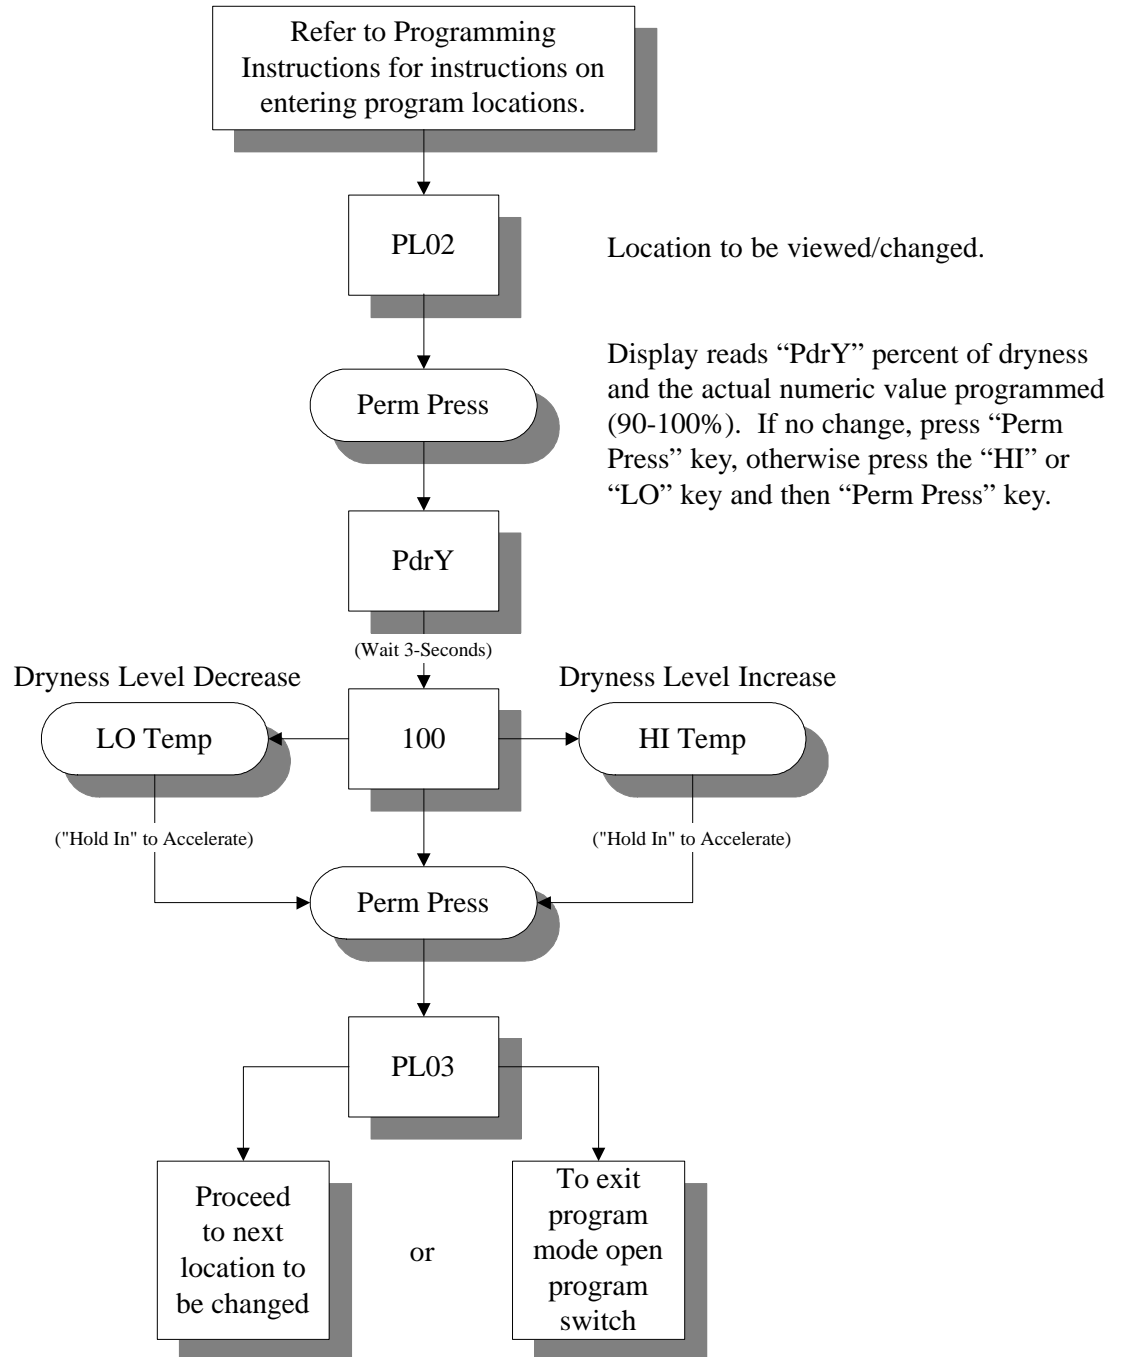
Refer to Programming Instructions for instructions on entering program locations.

PL02

Location to be viewed/changed.

Display reads “PdrY” percent of dryness and the actual numeric value programmed (90-100%). If no change, press “Perm Press” key, otherwise press the “HI” or “LO” key and then “Perm Press” key.

Perm Press

PdrY

(Wait 3-Seconds)

Dryness Level Decrease

Dryness Level Increase

LO Temp

100

HI Temp

("Hold In" to Accelerate)

("Hold In" to Accelerate)

Perm Press

PL03

Proceed to next location to be changed

or

To exit program mode open program switch